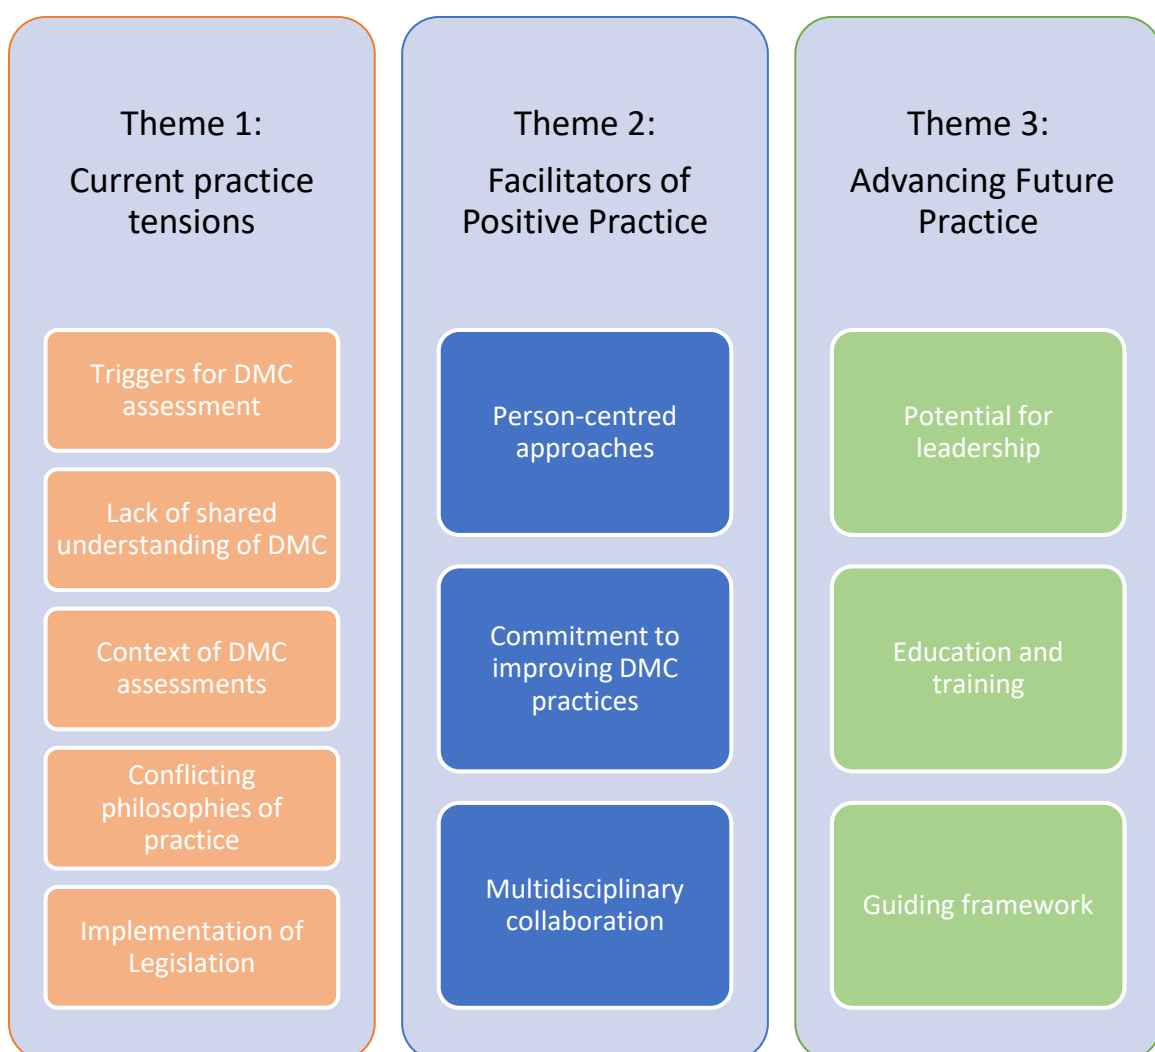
Theme 1:
Current practice tensions

Triggers for DMC assessment

Lack of shared understanding of DMC

Context of DMC assessments

Conflicting philosophies of practice

Implementation of Legislation

Theme 2:
Facilitators of Positive Practice

Person-centred approaches

Commitment to improving DMC practices

Multidisciplinary collaboration

Theme 3:
Advancing Future Practice

Potential for leadership

Education and training

Guiding framework